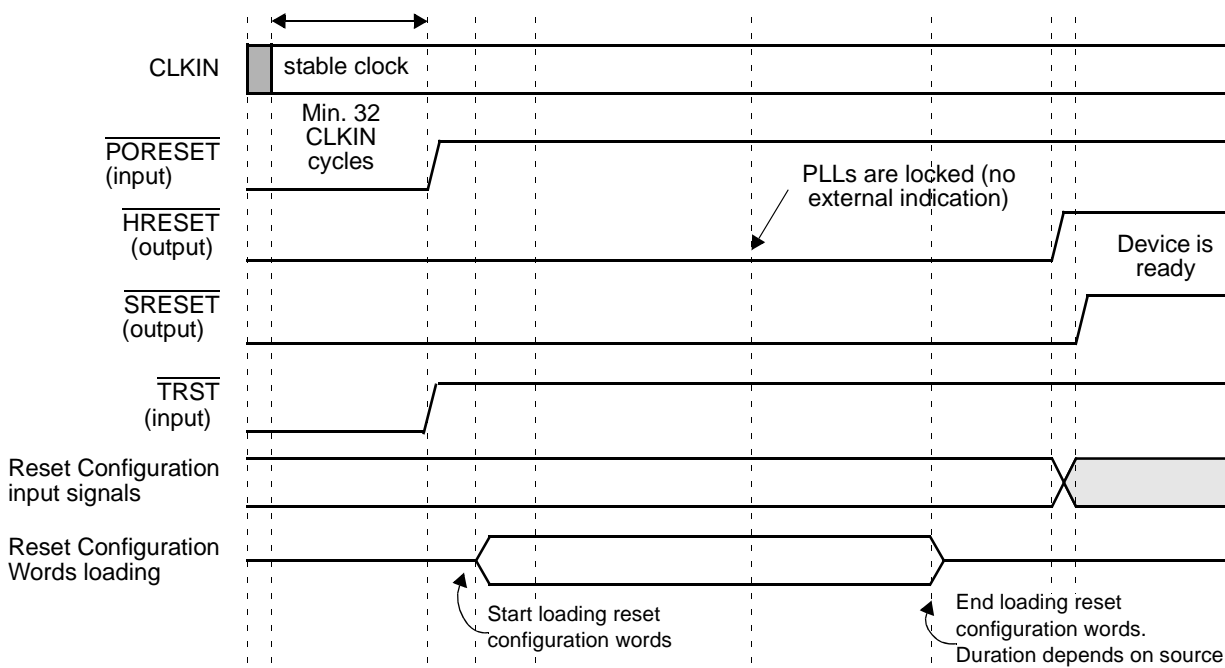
CLKIN

stable clock

Min. 32 CLKIN cycles

$\overline{\text{PORESET}}$ (input)

PLLs are locked (no external indication)

$\overline{\text{HRESET}}$ (output)

Device is ready

$\overline{\text{SRESET}}$ (output)

$\overline{\text{TRST}}$ (input)

Reset Configuration input signals

Reset Configuration Words loading

Start loading reset configuration words

End loading reset configuration words. Duration depends on source